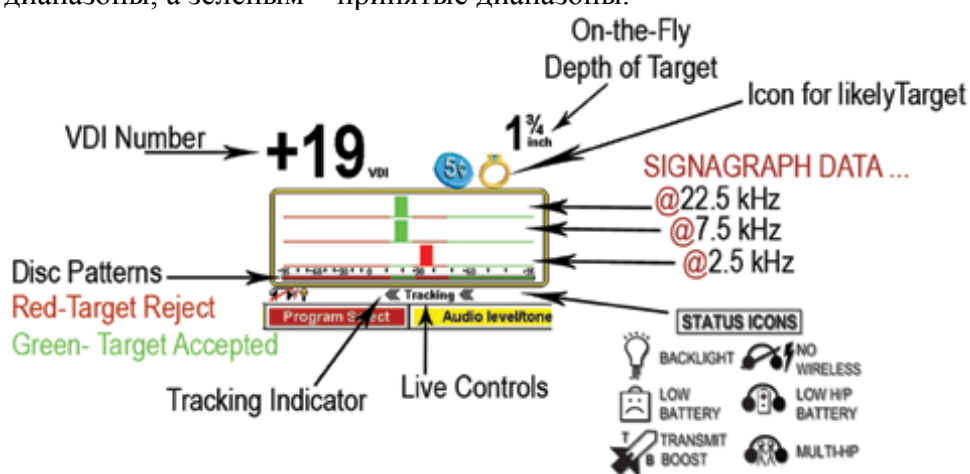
диапазоны, а зеленым – принятые диапазоны.

On-the-Fly
Depth of Target

Icon for likelyTarget

VDI Number

+19 VDI

$1\frac{3}{4}$ inch

5¢

SIGNAGRAPH DATA ...

@22.5 kHz

@7.5 kHz

@2.5 kHz

Disc Patterns
Red-Target Reject
Green- Target Accepted

« Tracking «

Program Select

Audio level/tone

STATUS ICONS

BACKLIGHT

NO WIRELESS

LOW BATTERY

LOW H/P BATTERY

TRANSMIT BOOST

MULTI-H/P

Tracking Indicator

Live Controls